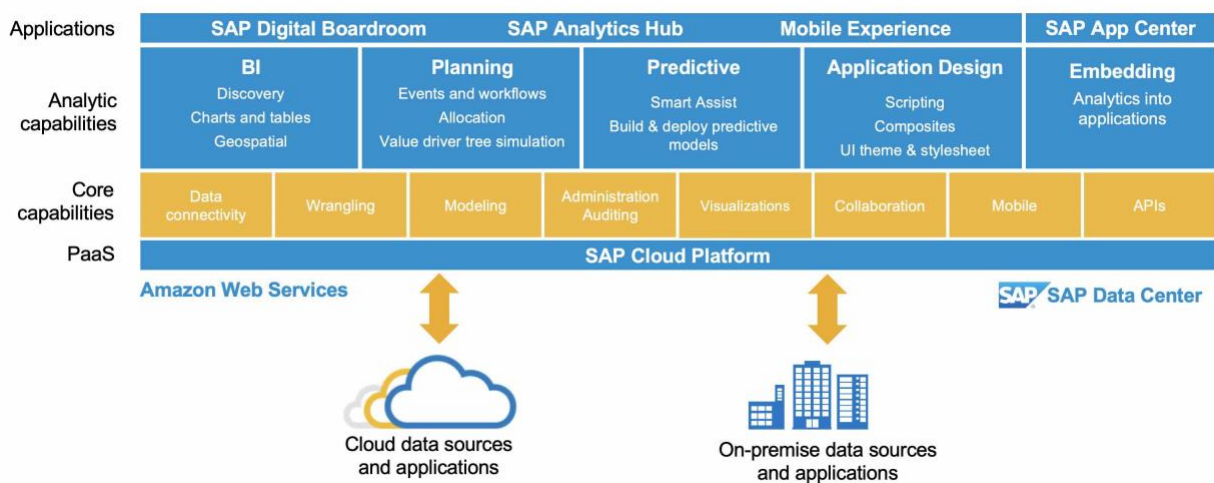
Applications

SAP Digital Boardroom SAP Analytics Hub Mobile Experience

SAP App Center

Analytic capabilities

BI
Discovery
Charts and tables
Geospatial

Planning
Events and workflows
Allocation
Value driver tree simulation

Predictive
Smart Assist
Build & deploy predictive models

Application Design
Scripting
Composites
UI theme & stylesheet

Embedding
Analytics into applications

Core capabilities

Data connectivity

Wrangling

Modeling

Administration Auditing

Visualizations

Collaboration

Mobile

APIs

PaaS

SAP Cloud Platform

Amazon Web Services

SAP SAP Data Center

Cloud data sources and applications

On-premise data sources and applications